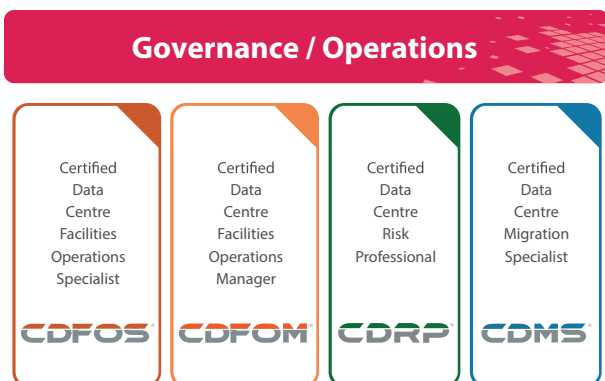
Governance / Operations

Certified Data Centre Facilities Operations Specialist

CDFOS®

Certified Data Centre Facilities Operations Manager

CDFOM®

Certified Data Centre Risk Professional

CDRP®

Certified Data Centre Migration Specialist

CDMS®